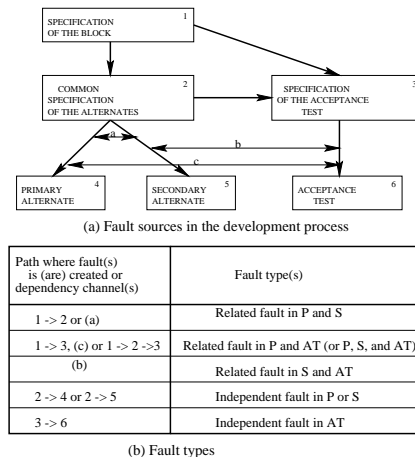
SPECIFICATION OF THE BLOCK 1

COMMON SPECIFICATION OF THE ALTERNATES 2

SPECIFICATION OF THE ACCEPTANCE TEST 3

a

b

c

PRIMARY ALTERNATE 4

SECONDARY ALTERNATE 5

ACCEPTANCE TEST 6

(a) Fault sources in the development process

| Path where fault(s) is (are) created or dependency channel(s) | Fault type(s) |
|---|---|
| 1 -> 2 or (a) | Related fault in P and S |
| 1 -> 3, (c) or 1 -> 2 ->3 | Related fault in P and AT (or P, S, and AT) |
| (b) | Related fault in S and AT |
| 2 -> 4 or 2 -> 5 | Independent fault in P or S |
| 3 -> 6 | Independent fault in AT |

(b) Fault types